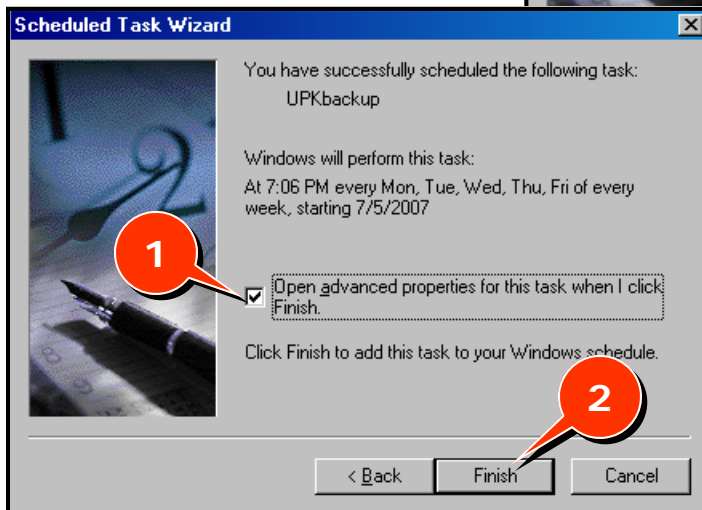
Scheduled Task Wizard

You have successfully scheduled the following task:

UPKbackup

Windows will perform this task:

At 7:06 PM every Mon, Tue, Wed, Thu, Fri of every week, starting 7/5/2007

1

Open advanced properties for this task when I click Finish.

Click Finish to add this task to your Windows schedule.

2

< Back

Finish

Cancel